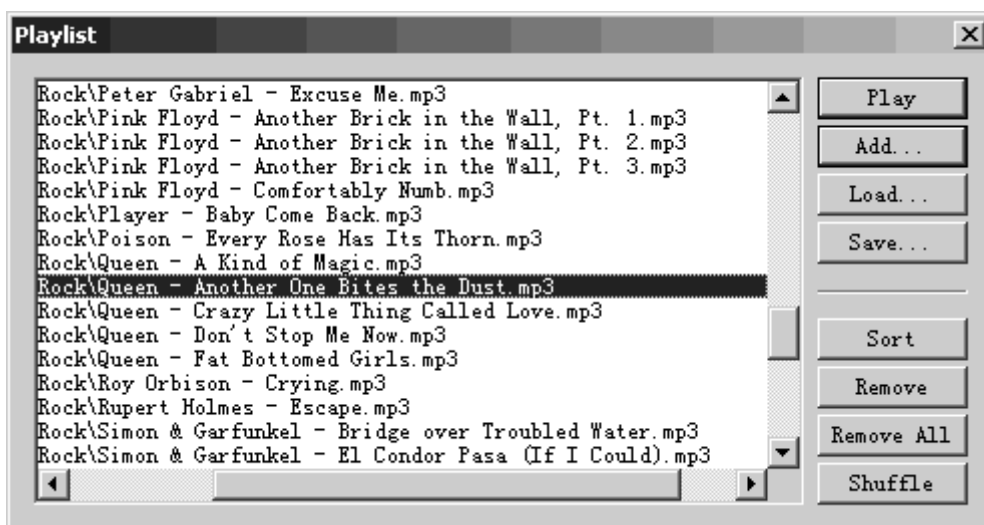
Playlist

Rock\Peter Gabriel - Excuse Me.mp3
Rock\Pink Floyd - Another Brick in the Wall, Pt. 1.mp3
Rock\Pink Floyd - Another Brick in the Wall, Pt. 2.mp3
Rock\Pink Floyd - Another Brick in the Wall, Pt. 3.mp3
Rock\Pink Floyd - Comfortably Numb.mp3
Rock\Player - Baby Come Back.mp3
Rock\Poison - Every Rose Has Its Thorn.mp3
Rock\Queen - A Kind of Magic.mp3
Rock\Queen - Another One Bites the Dust.mp3
Rock\Queen - Crazy Little Thing Called Love.mp3
Rock\Queen - Don't Stop Me Now.mp3
Rock\Queen - Fat Bottomed Girls.mp3
Rock\Roy Orbison - Crying.mp3
Rock\Rupert Holmes - Escape.mp3
Rock\Simon & Garfunkel - Bridge over Troubled Water.mp3
Rock\Simon & Garfunkel - El Condor Pasa (If I Could).mp3

Play
Add...
Load...
Save...
Sort
Remove
Remove All
Shuffle